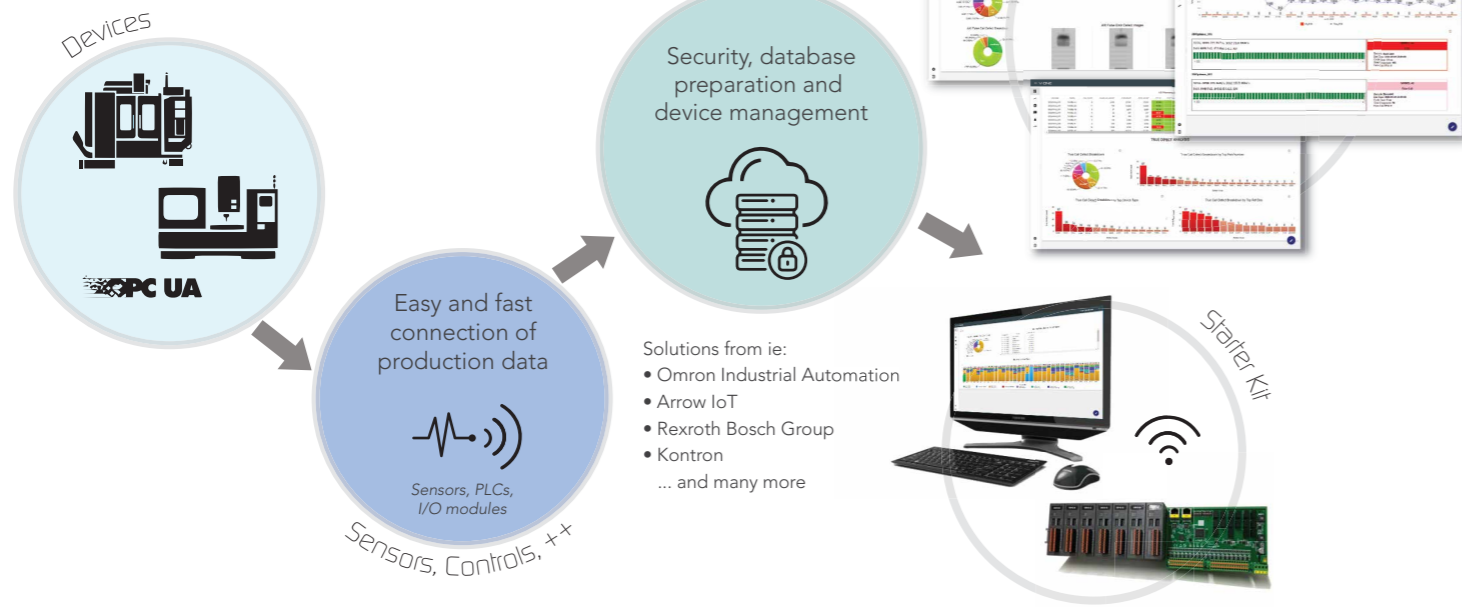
Devices

OPC UA

Easy and fast connection of production data

Sensors, PLCs, I/O modules

Sensors, Controls, ++

Security, database preparation and device management

Solutions from ie:
• Omron Industrial Automation
• Arrow IoT
• Rexroth Bosch Group
• Kontron
... and many more

Starter Kit